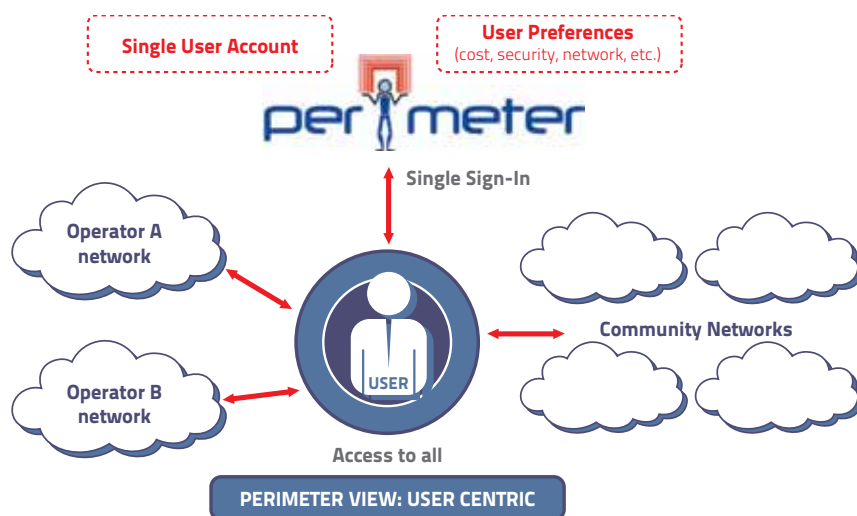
Single User Account

User Preferences
(cost, security, network, etc.)

perimeter

Single Sign-In

Operator A network

Operator B network

USER

Community Networks

Access to all

PERIMETER VIEW: USER CENTRIC